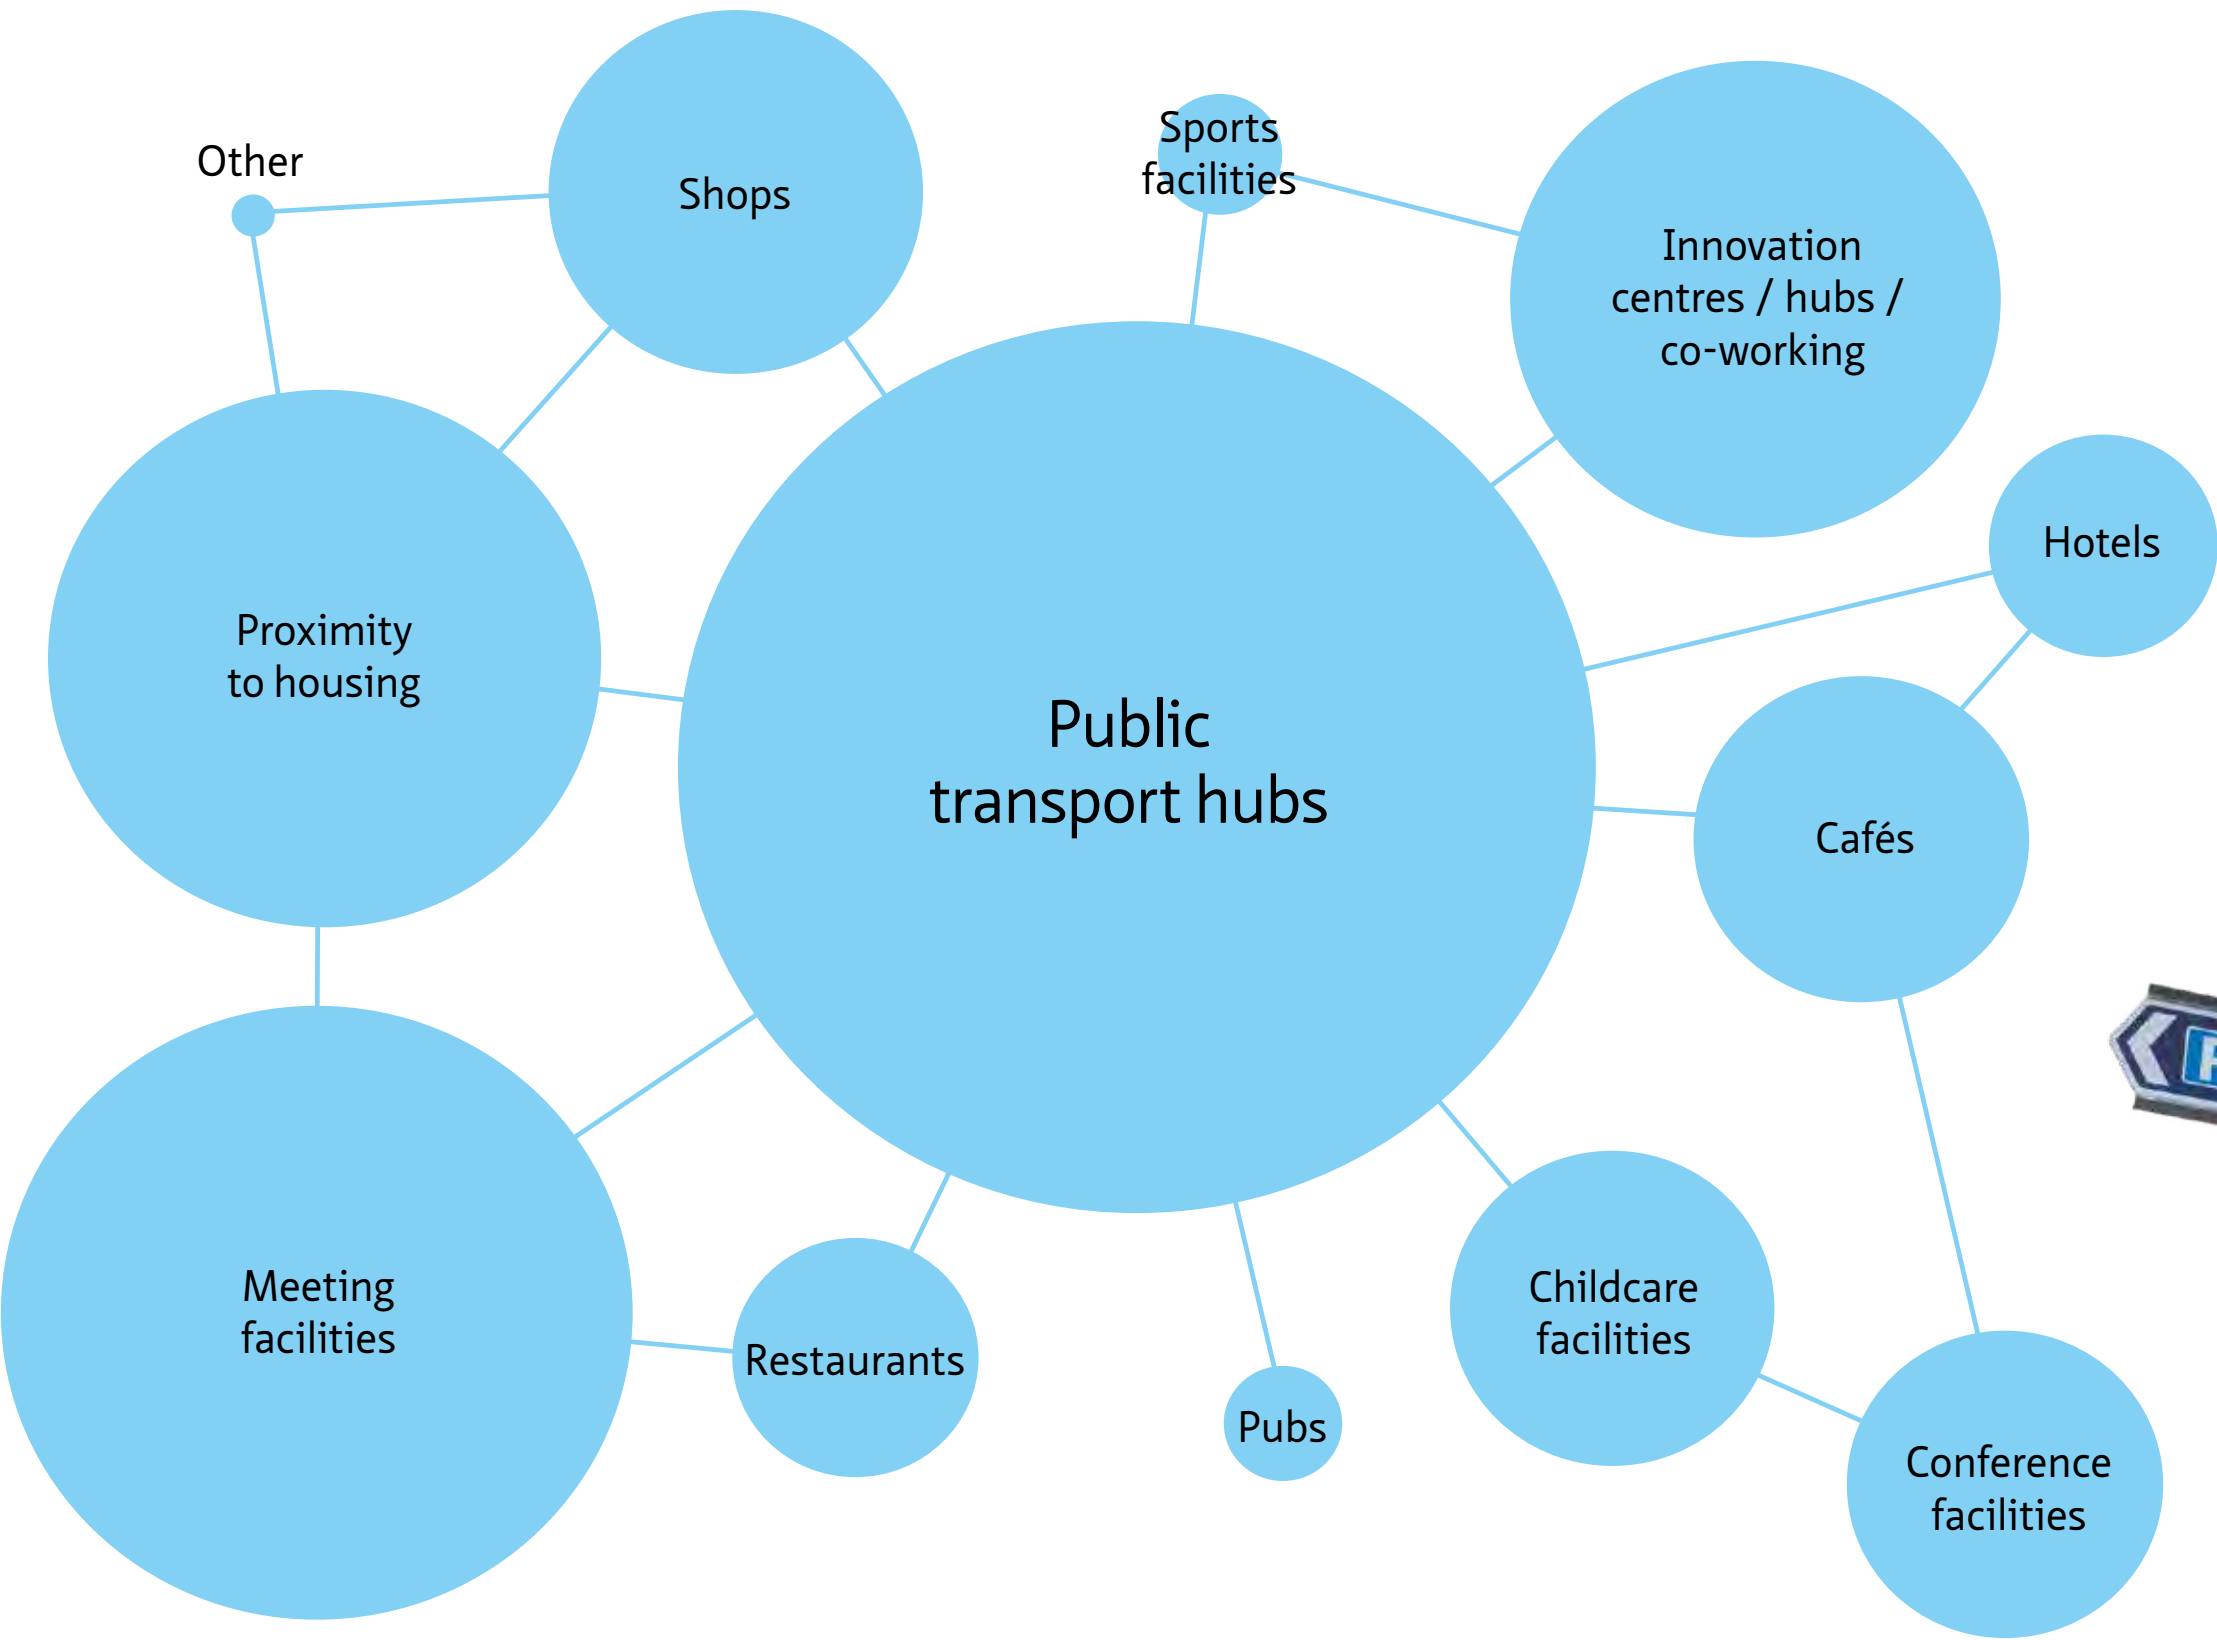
Other

Shops

Sports facilities

Innovation centres / hubs / co-working

Proximity to housing

Public transport hubs

Hotels

Cafés

Meeting facilities

Restaurants

Pubs

Childcare facilities

Conference facilities